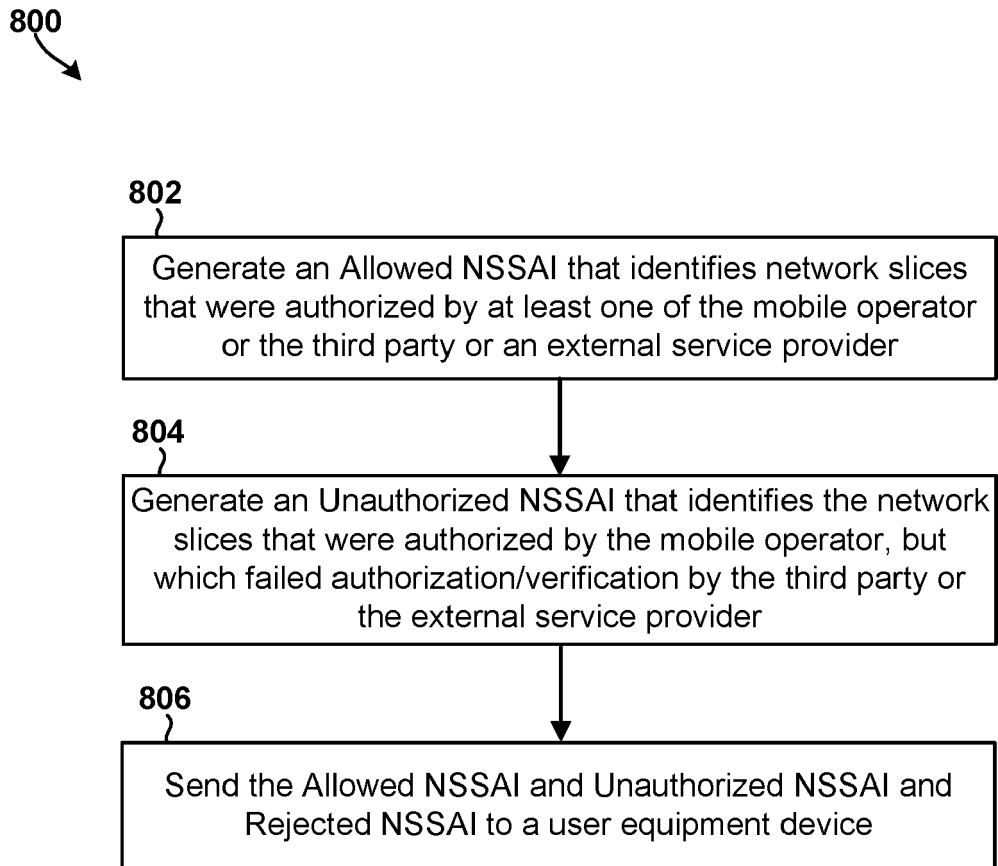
800

802

Generate an Allowed NSSAI that identifies network slices that were authorized by at least one of the mobile operator or the third party or an external service provider

804

Generate an Unauthorized NSSAI that identifies the network slices that were authorized by the mobile operator, but which failed authorization/verification by the third party or the external service provider

806

Send the Allowed NSSAI and Unauthorized NSSAI and Rejected NSSAI to a user equipment device